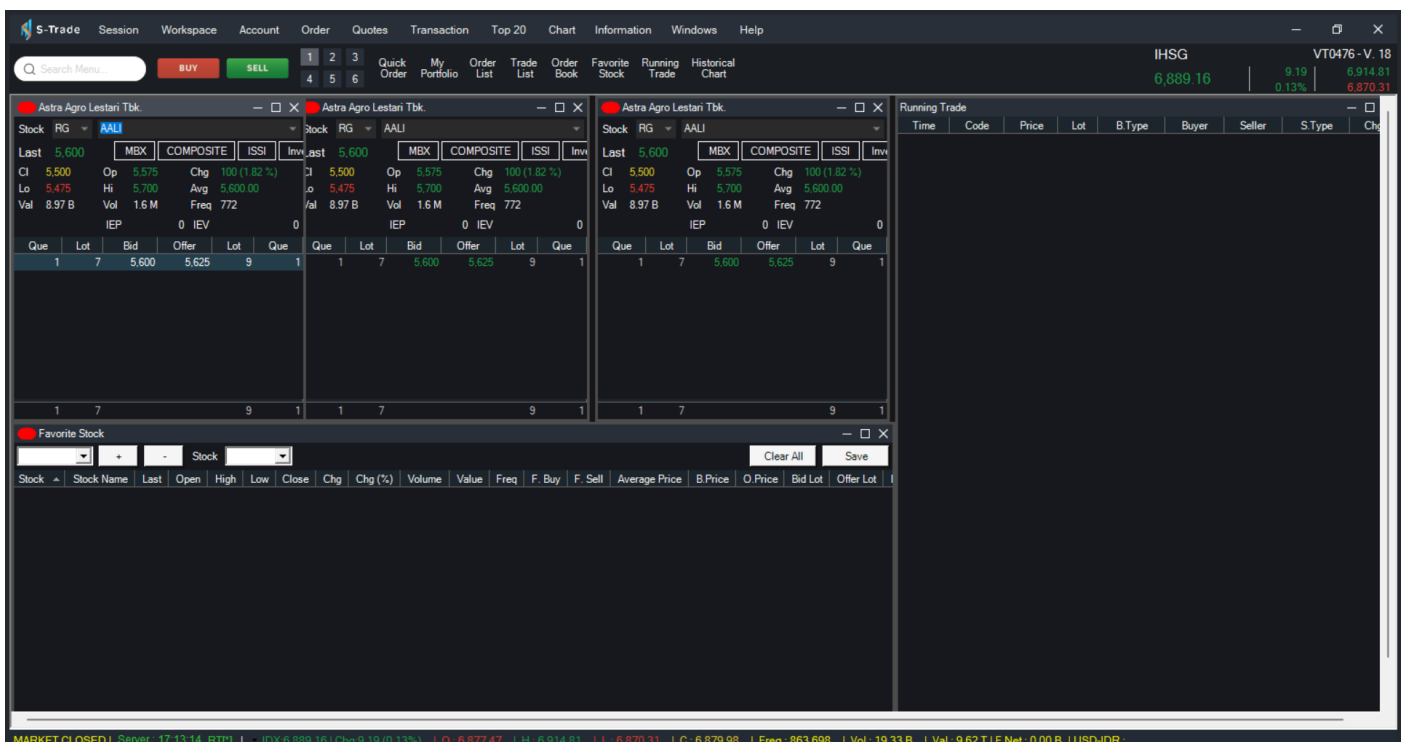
S-Trade Session Workspace Account Order Quotes Transaction Top 20 Chart Information Windows Help

Search Menu... BUY SELL 1 2 3 4 5 6 Quick Order My Portfolio Order List Trade List Order Book Favorite Stock Running Trade Historical Chart

IHSG VT0476 - V. 18
6,889.16 9.19 0.13% 6,914.81 6,870.31

Astra Agro Lestari Tbk.
Stock RG AALI
Last 5,600 MBX COMPOSITE ISSI Inv
Cl 5,500 Op 5,575 Chg 100 (1.82 %)
Lo 5,475 Hi 5,700 Avg 5,600.00
Val 8.97 B Vol 1.6 M Freq 772
IEP 0 IEV 0

| Que | Lot | Bid | Offer | Lot | Que |
|---|---|---|---|---|---|
| 1 | 7 | 5,600 | 5,625 | 9 | 1 |
| 1 | 7 | | | 9 | 1 |

Astra Agro Lestari Tbk.
Stock RG AALI
Last 5,600 MBX COMPOSITE ISSI Inv
Cl 5,500 Op 5,575 Chg 100 (1.82 %)
Lo 5,475 Hi 5,700 Avg 5,600.00
Val 8.97 B Vol 1.6 M Freq 772
IEP 0 IEV 0

| Que | Lot | Bid | Offer | Lot | Que |
|---|---|---|---|---|---|
| 1 | 7 | 5,600 | 5,625 | 9 | 1 |
| 1 | 7 | | | 9 | 1 |

Astra Agro Lestari Tbk.
Stock RG AALI
Last 5,600 MBX COMPOSITE ISSI Inv
Cl 5,500 Op 5,575 Chg 100 (1.82 %)
Lo 5,475 Hi 5,700 Avg 5,600.00
Val 8.97 B Vol 1.6 M Freq 772
IEP 0 IEV 0

| Que | Lot | Bid | Offer | Lot | Que |
|---|---|---|---|---|---|
| 1 | 7 | 5,600 | 5,625 | 9 | 1 |
| 1 | 7 | | | 9 | 1 |

Running Trade

| Time | Code | Price | Lot | B.Type | Buyer | Seller | S.Type | Chg |
|---|---|---|---|---|---|---|---|---|

Favorite Stock
+ - Stock Clear All Save

| Stock | Stock Name | Last | Open | High | Low | Close | Chg | Chg (%) | Volume | Value | Freq | F. Buy | F. Sell | Average Price | B.Price | O.Price | Bid Lot | Offer Lot |
|---|---|---|---|---|---|---|---|---|---|---|---|---|---|---|---|---|---|---|

MARKET CLOSED | Server : 17:13:14 RT[*] | IDX:6,889.16 | Chg:9.19 (0.13%) | O : 6,877.47 | H : 6,914.81 | L : 6,870.31 | C : 6,879.98 | Freq : 863,698 | Vol : 19.33 B | Val : 9.62 T | F.Net : 0.00 B | USD-IDR :